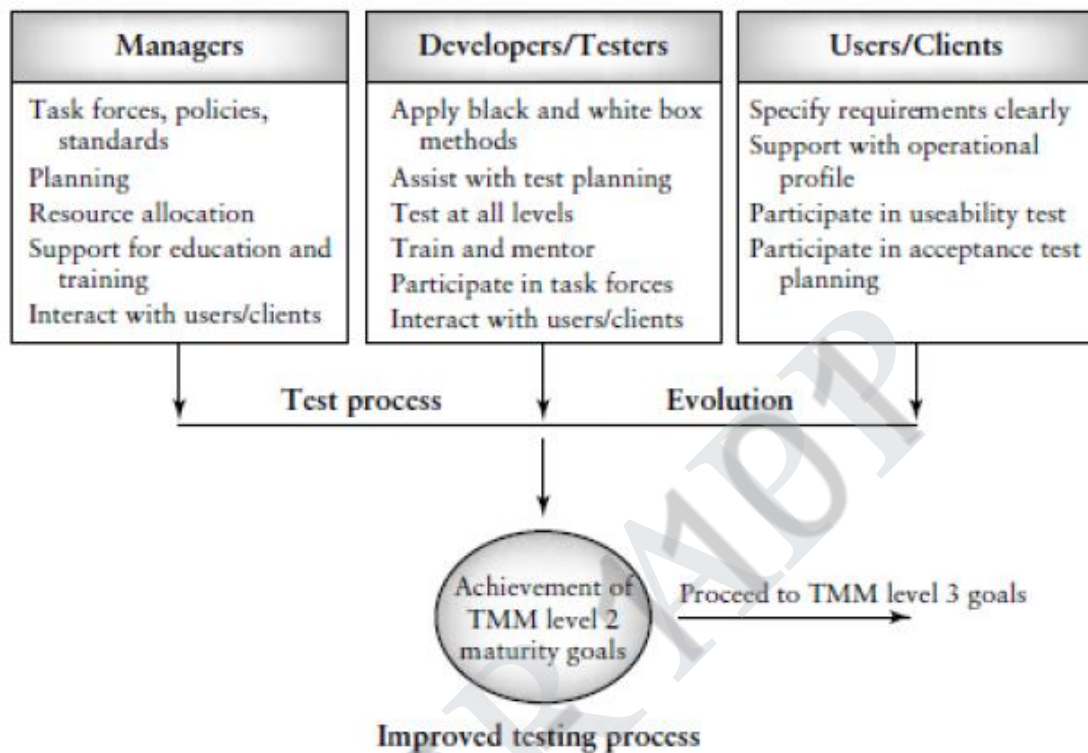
Managers

Task forces, policies, standards
Planning
Resource allocation
Support for education and training
Interact with users/clients

Developers/Testers

Apply black and white box methods
Assist with test planning
Test at all levels
Train and mentor
Participate in task forces
Interact with users/clients

Users/Clients

Specify requirements clearly
Support with operational profile
Participate in useability test
Participate in acceptance test planning

Test process Evolution

Achievement of TMM level 2 maturity goals

Proceed to TMM level 3 goals

Improved testing process

RMCP